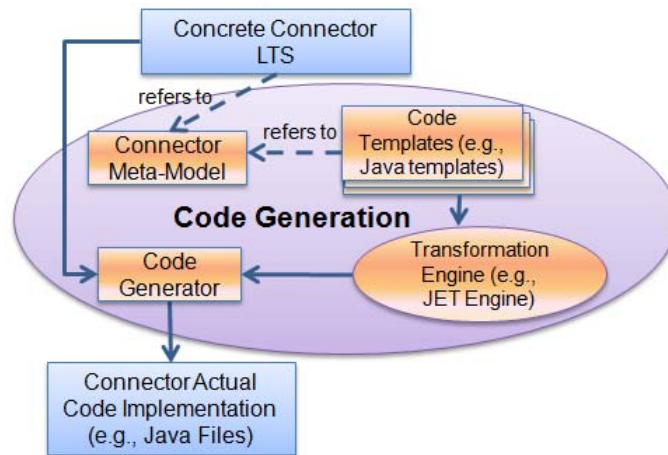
Concrete Connector LTS

refers to

Connector Meta-Model

refers to

Code Templates (e.g., Java templates)

Code Generation

Transformation Engine (e.g., JET Engine)

Code Generator

ConnectorActual Code Implementation (e.g., Java Files)